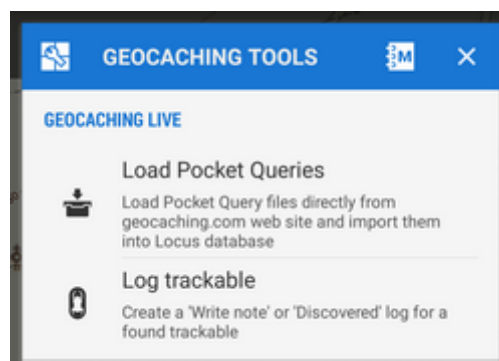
GEOCACHING TOOLS

M

GEOCACHING LIVE

Load Pocket Queries

Load Pocket Query files directly from geocaching.com web site and import them into Locus database

Log trackable

Create a 'Write note' or 'Discovered' log for a found trackable